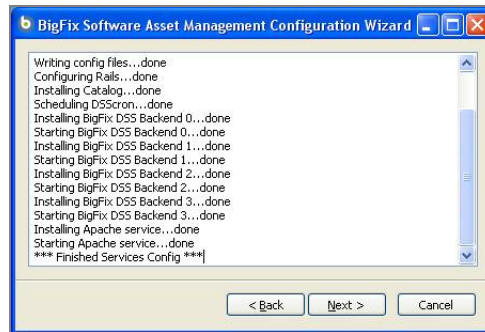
BigFix Software Asset Management Configuration Wizard

Writing config files...done
Configuring Rails...done
Installing Catalog...done
Scheduling DSScron...done
Installing BigFix DSS Backend 0...done
Starting BigFix DSS Backend 0...done
Installing BigFix DSS Backend 1...done
Starting BigFix DSS Backend 1...done
Installing BigFix DSS Backend 2...done
Starting BigFix DSS Backend 2...done
Installing BigFix DSS Backend 3...done
Starting BigFix DSS Backend 3...done
Installing Apache service...done
Starting Apache service...done
*** Finished Services Config ***

< Back
Next >
Cancel